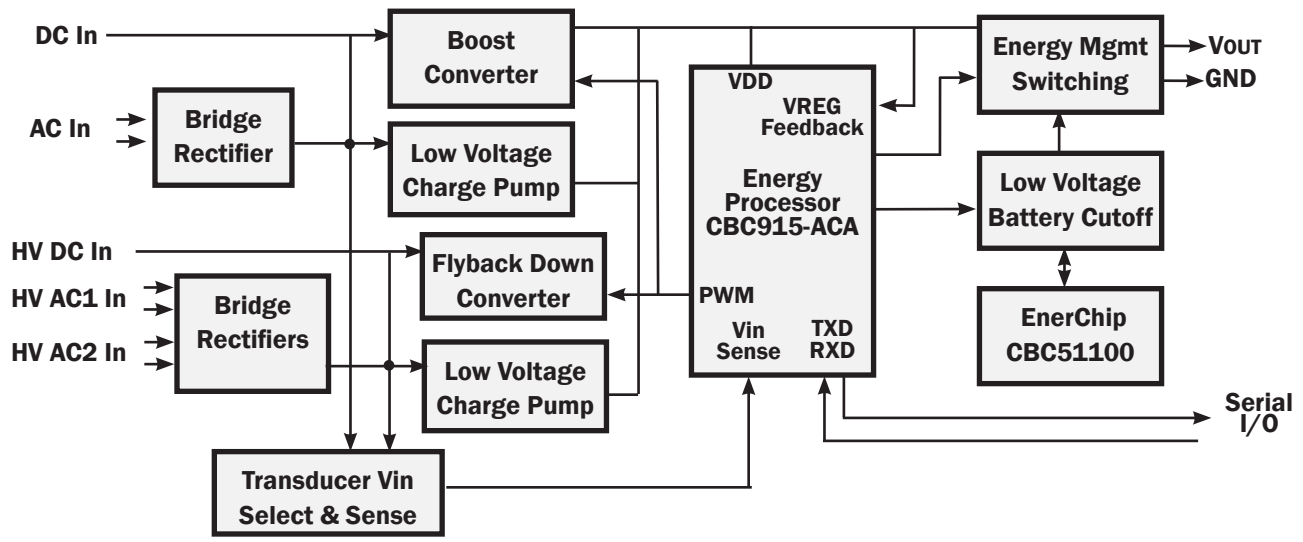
DC In

Boost Converter

AC In

Bridge Rectifier

Low Voltage Charge Pump

HV DC In

Flyback Down Converter

HV AC1 In

HV AC2 In

Bridge Rectifiers

Low Voltage Charge Pump

Transducer Vin Select & Sense

VDD

VREG Feedback

Energy Processor CBC915-ACA

PWM

Vin Sense

TXD RXD

Energy Mgmt Switching

VOUT

GND

Low Voltage Battery Cutoff

EnerChip CBC51100

Serial I/O